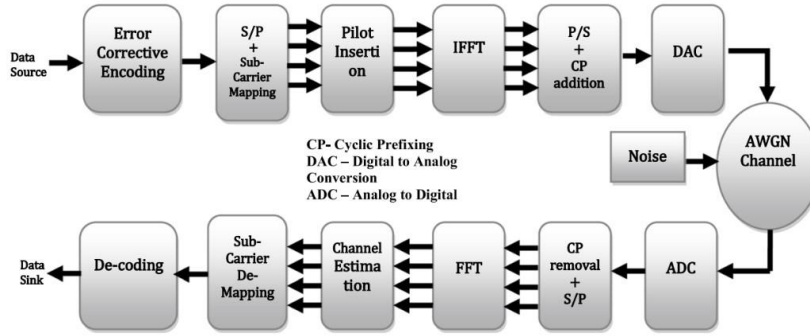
Data Source

Error Corrective Encoding

S/P + Sub-Carrier Mapping

Pilot Inserti on

IFFT

P/S + CP addition

DAC

CP- Cyclic Prefixing
DAC – Digital to Analog Conversion
ADC – Analog to Digital

Noise

AWGN Channel

Data Sink

De-coding

Sub-Carrier De-Mapping

Channel Estima tion

FFT

CP removal + S/P

ADC